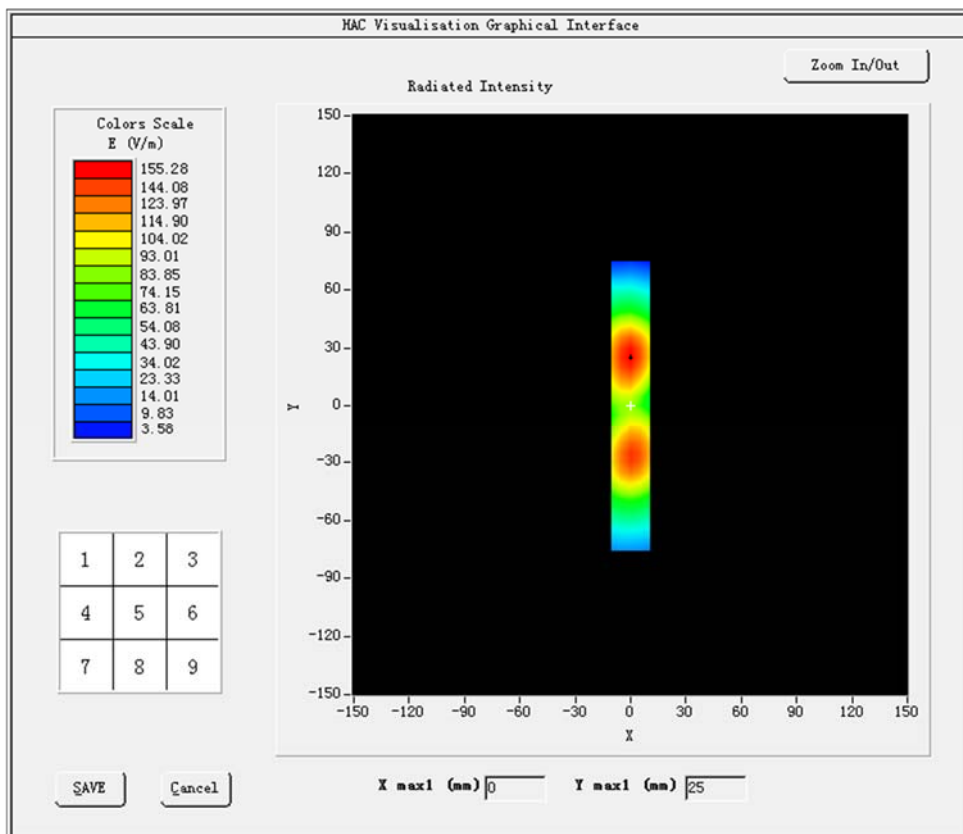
HAC Visualisation Graphical Interface

Zoom In/Out

Radiated Intensity

Colors Scale
E (V/m)
155.28
144.08
123.97
114.90
104.02
93.01
83.85
74.15
63.81
54.08
43.90
34.02
23.33
14.01
9.83
3.58

| 1 | 2 | 3 |
|---|---|---|
| 4 | 5 | 6 |
| 7 | 8 | 9 |

150
120
90
60
30
0
-30
-60
-90
-120
-150

Y

-150 -120 -90 -60 -30 0 30 60 90 120 150

X

SAVE

Cancel

X max1 (mm) 0

Y max1 (mm) 25